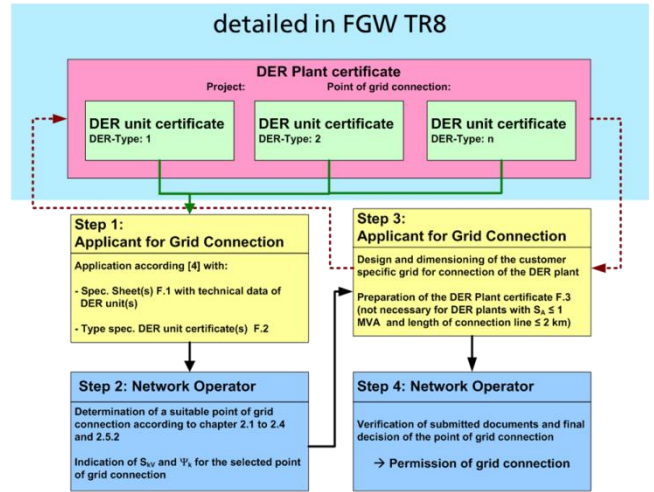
detailed in FGW TR8

DER Plant certificate
Project: Point of grid connection:

DER unit certificate
DER-Type: 1

DER unit certificate
DER-Type: 2

DER unit certificate
DER-Type: n

Step 1:
Applicant for Grid Connection

Application according [4] with:

- Spec. Sheet(s) F.1 with technical data of DER unit(s)

- Type spec. DER unit certificate(s) F.2

Step 3:
Applicant for Grid Connection

Design and dimensioning of the customer specific grid for connection of the DER plant

Preparation of the DER Plant certificate F.3 (not necessary for DER plants with $S_A \leq 1$ MVA and length of connection line ≤ 2 km)

Step 2: Network Operator

Determination of a suitable point of grid connection according to chapter 2.1 to 2.4 and 2.5.2

Indication of $S_{kV}$ and $\Psi_k$ for the selected point of grid connection

Step 4: Network Operator

Verification of submitted documents and final decision of the point of grid connection

→ Permission of grid connection